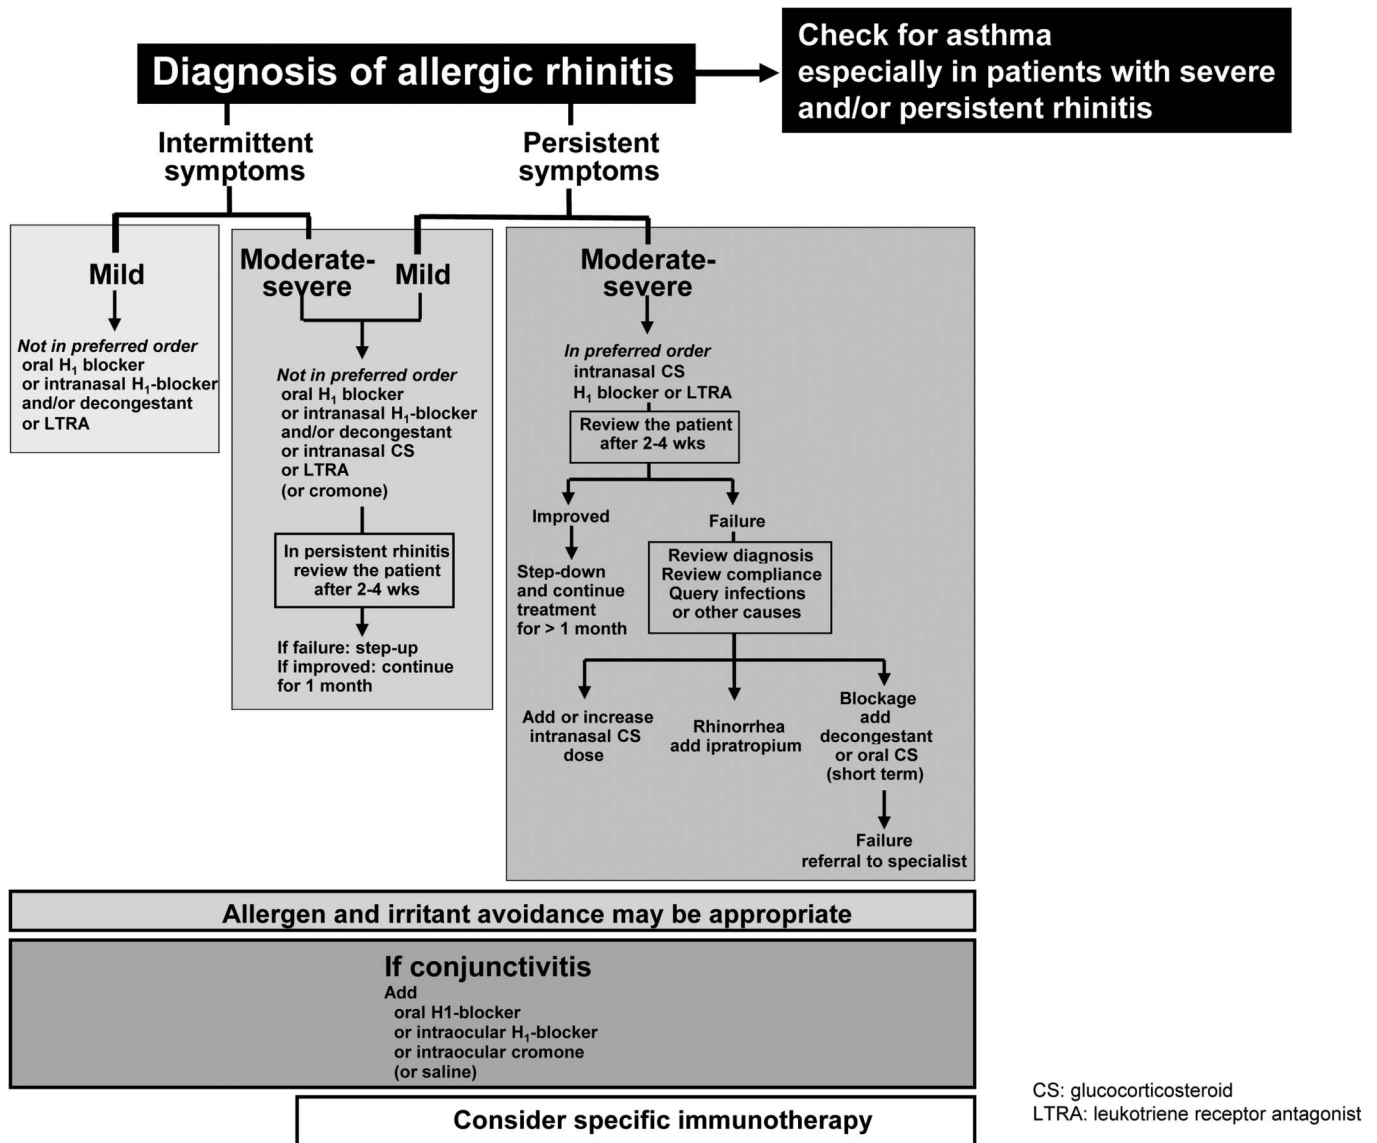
Diagnosis of allergic rhinitis

Check for asthma especially in patients with severe and/or persistent rhinitis

Intermittent symptoms

Persistent symptoms

Mild

Not in preferred order
oral $H_1$ blocker
or intranasal $H_1$-blocker
and/or decongestant
or LTRA

Moderate-severe

Mild

Not in preferred order
oral $H_1$ blocker
or intranasal $H_1$-blocker
and/or decongestant
or intranasal CS
or LTRA
(or cromone)

In persistent rhinitis review the patient after 2-4 wks

If failure: step-up
If improved: continue for 1 month

Moderate-severe

In preferred order
intranasal CS
$H_1$ blocker or LTRA

Review the patient after 2-4 wks

Improved

Step-down and continue treatment for > 1 month

Failure

Review diagnosis
Review compliance
Query infections or other causes

Add or increase intranasal CS dose

Rhinorrhea add ipratropium

Blockage add decongestant or oral CS (short term)

Failure referral to specialist

Allergen and irritant avoidance may be appropriate

If conjunctivitis
Add
oral H1-blocker
or intraocular $H_1$-blocker
or intraocular cromone
(or saline)

Consider specific immunotherapy

CS: glucocorticosteroid
LTRA: leukotriene receptor antagonist